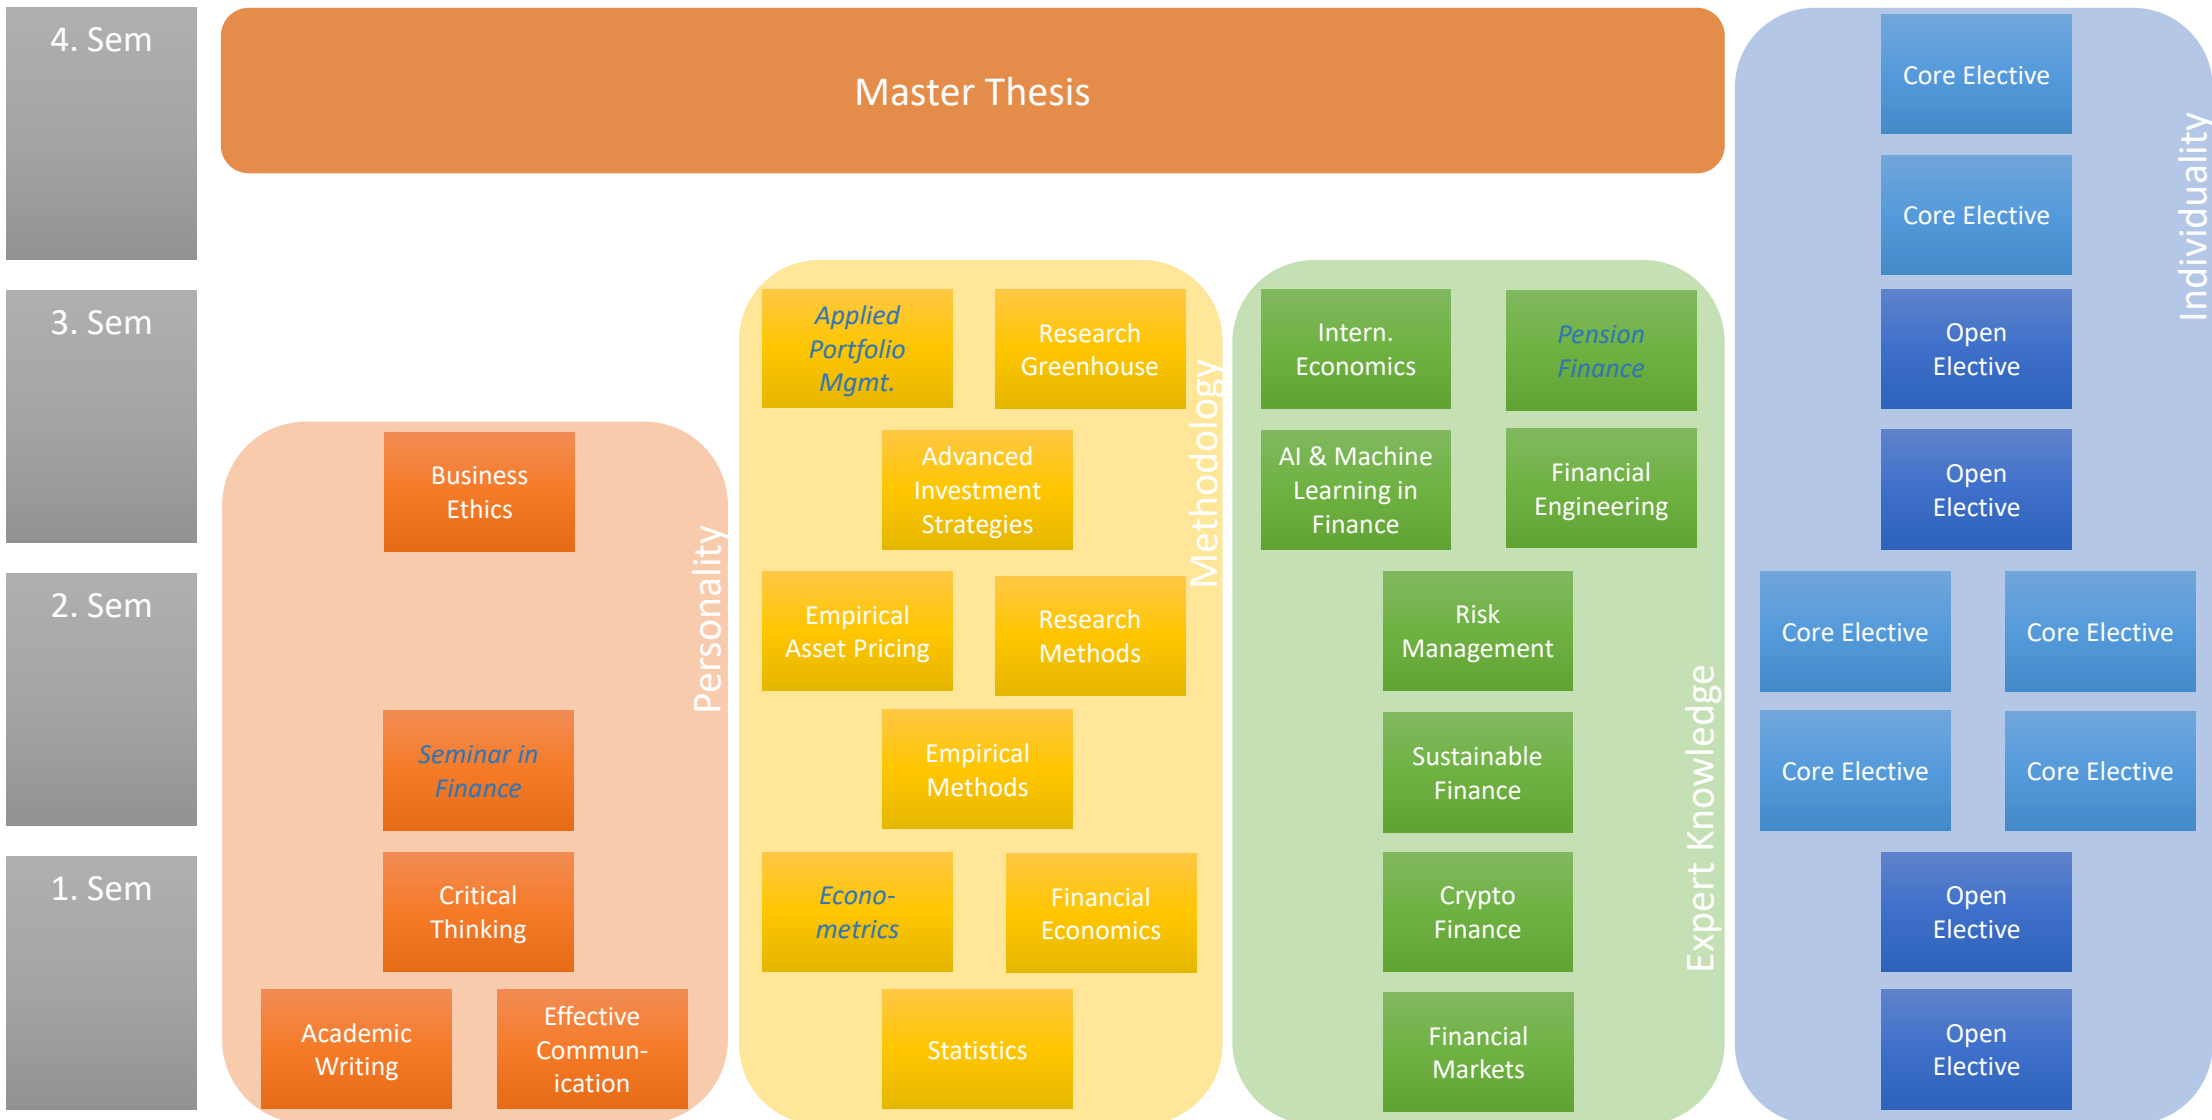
4. Sem

3. Sem

2. Sem

1. Sem

Master Thesis

Personality

Business Ethics

Seminar in Finance

Critical Thinking

Academic Writing

Effective Commun-ication

Methodology

Applied Portfolio Mgmt.

Research Greenhouse

Advanced Investment Strategies

Empirical Asset Pricing

Research Methods

Empirical Methods

Econo-metrics

Financial Economics

Statistics

Expert Knowledge

Intern. Economics

Pension Finance

AI & Machine Learning in Finance

Financial Engineering

Risk Management

Sustainable Finance

Crypto Finance

Financial Markets

Individuality

Core Elective

Core Elective

Open Elective

Open Elective

Core Elective

Core Elective

Core Elective

Core Elective

Open Elective

Open Elective